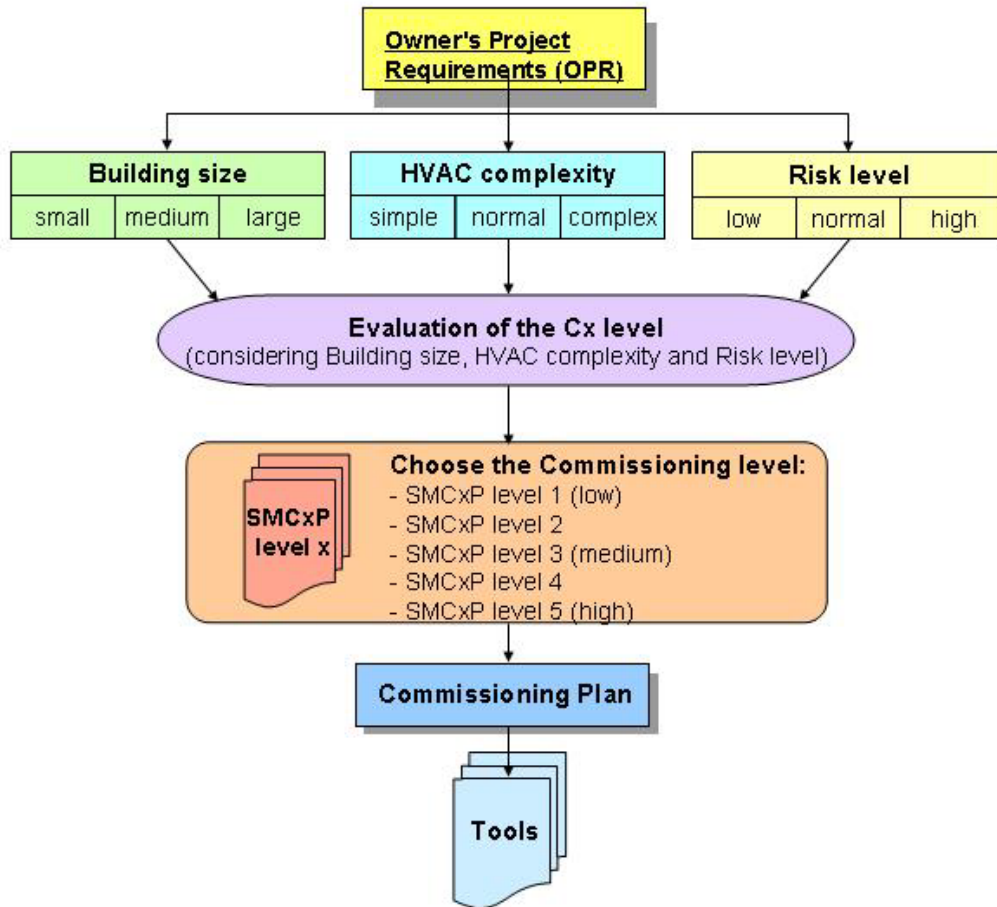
Owner's Project Requirements (OPR)

Building size
small | medium | large

HVAC complexity
simple | normal | complex

Risk level
low | normal | high

Evaluation of the Cx level
(considering Building size, HVAC complexity and Risk level)

SMCxP level x

Choose the Commissioning level:
- SMCxP level 1 (low)
- SMCxP level 2
- SMCxP level 3 (medium)
- SMCxP level 4
- SMCxP level 5 (high)

Commissioning Plan

Tools